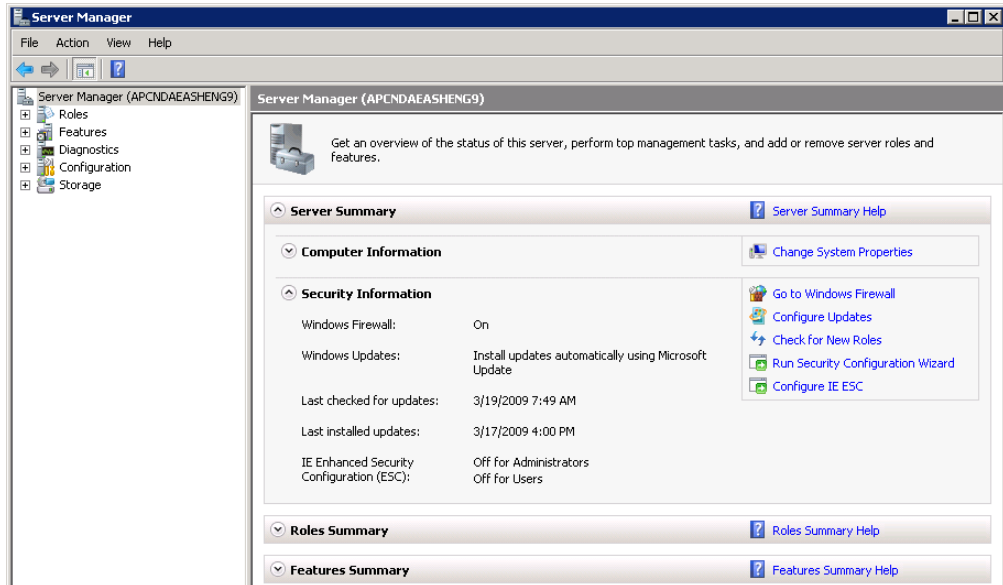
Server Manager

File Action View Help

Server Manager (APCNDAEASHENG9)
Roles
Features
Diagnostics
Configuration
Storage

Server Manager (APCNDAEASHENG9)

Get an overview of the status of this server, perform top management tasks, and add or remove server roles and features.

Server Summary
Server Summary Help

Computer Information
Change System Properties

Security Information
Go to Windows Firewall
Configure Updates
Check for New Roles
Run Security Configuration Wizard
Configure IE ESC

| | |
|---|---|
| Windows Firewall: | On |
| Windows Updates: | Install updates automatically using Microsoft Update |
| Last checked for updates: | 3/19/2009 7:49 AM |
| Last installed updates: | 3/17/2009 4:00 PM |
| IE Enhanced Security Configuration (ESC): | Off for Administrators Off for Users |

Roles Summary
Roles Summary Help

Features Summary
Features Summary Help